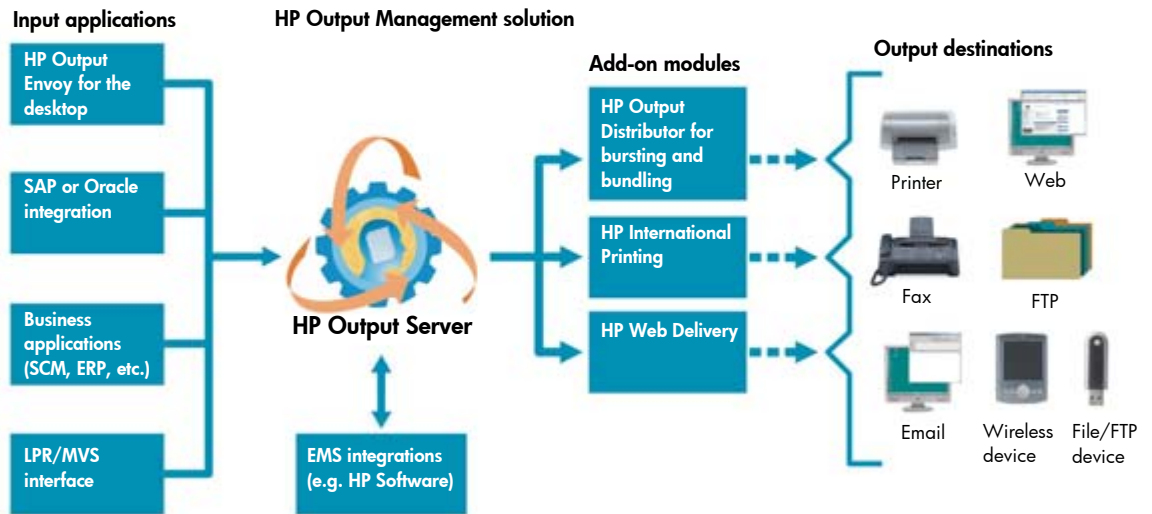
Input applications

HP Output Envoy for the desktop

SAP or Oracle integration

Business applications (SCM, ERP, etc.)

LPR/MVS interface

HP Output Management solution

HP Output Server

EMS integrations (e.g. HP Software)

Add-on modules

HP Output Distributor for bursting and bundling

HP International Printing

HP Web Delivery

Output destinations

Printer

Web

Fax

FTP

Email

Wireless device

File/FTP device